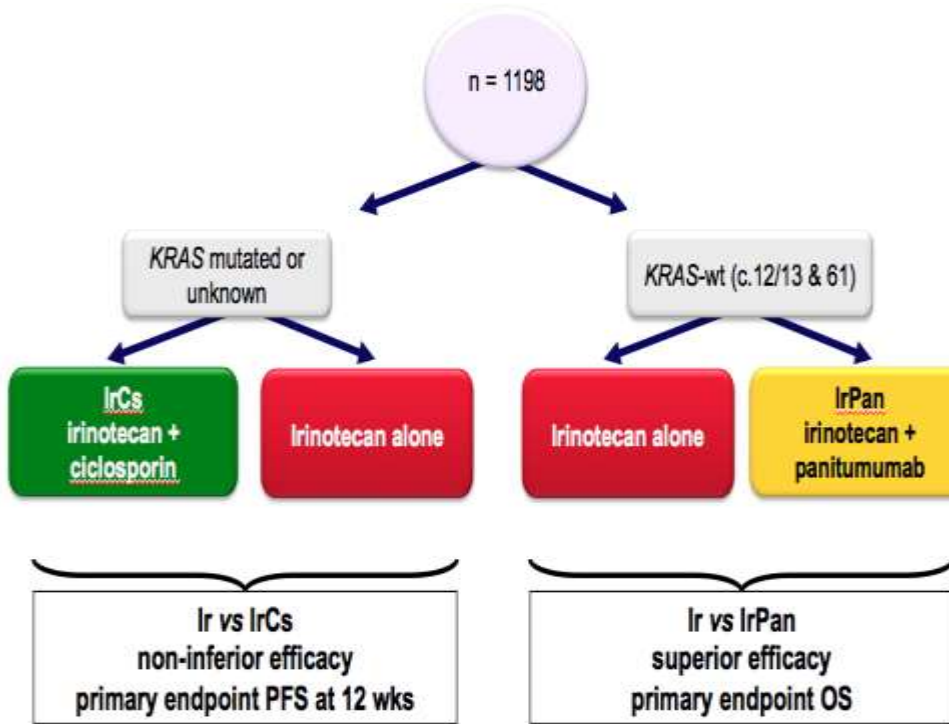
n = 1198

KRAS mutated or unknown

KRAS-wt (c.12/13 & 61)

IrCs
irinotecan +
ciclosporin

Irinotecan alone

Irinotecan alone

IrPan
irinotecan +
panitumumab

Ir vs IrCs
non-inferior efficacy
primary endpoint PFS at 12 wks

Ir vs IrPan
superior efficacy
primary endpoint OS